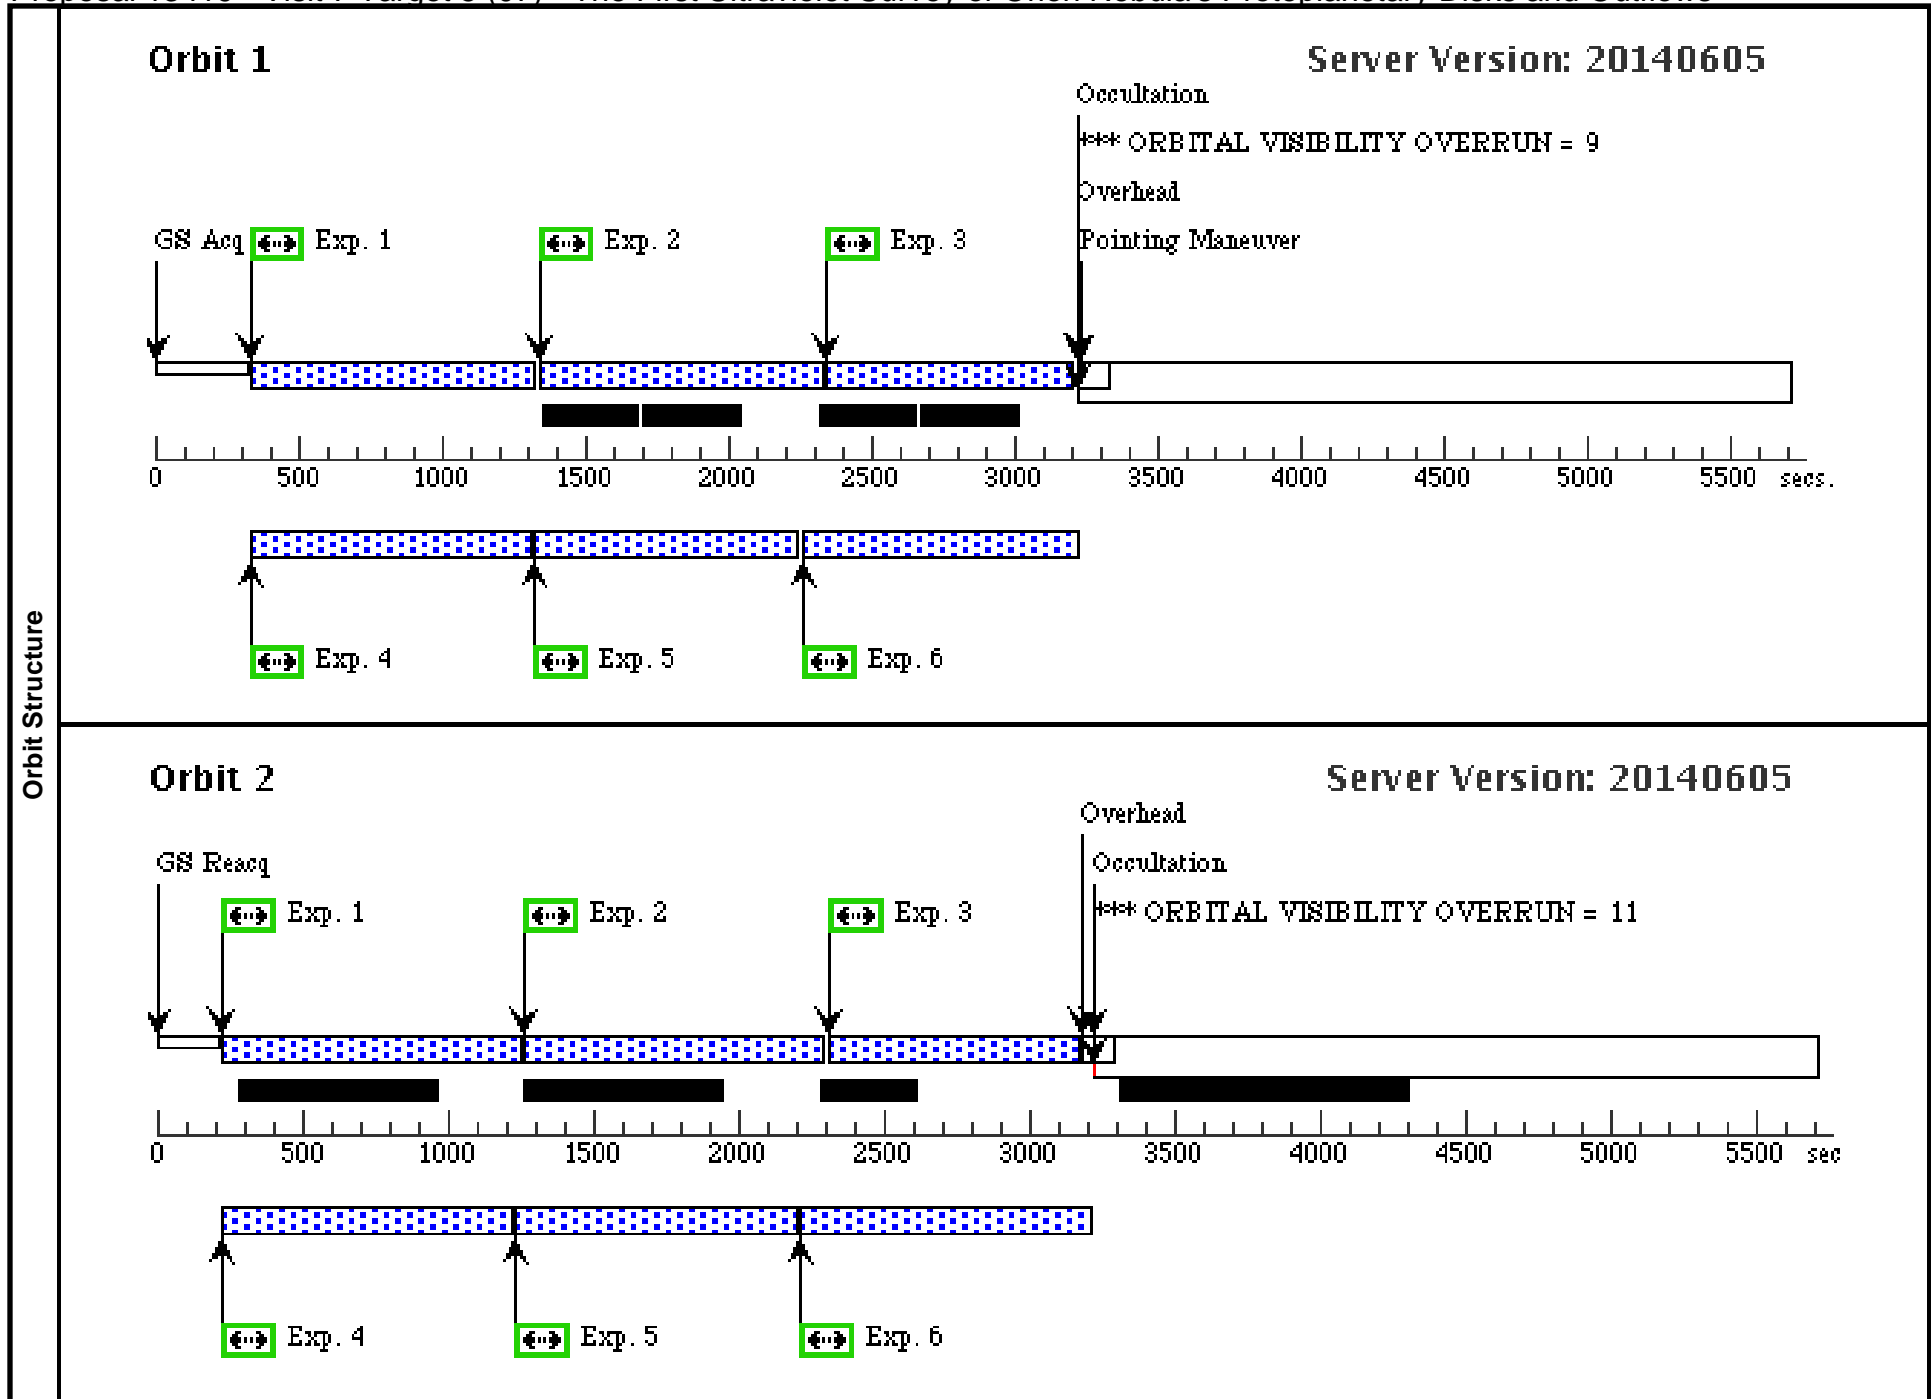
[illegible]

Orbit Structure

Orbit 1

Server Version: 20140605

Occultation

*** ORBITAL VISIBILITY OVERRUN = 9

Overhead

Pointing Maneuver

GS Acq

Exp. 1

Exp. 2

Exp. 3

0 500 1000 1500 2000 2500 3000 3500 4000 4500 5000 5500 secs.

Exp. 4

Exp. 5

Exp. 6

Orbit 2

Server Version: 20140605

Overhead

Occultation

*** ORBITAL VISIBILITY OVERRUN = 11

GS Reacq

Exp. 1

Exp. 2

Exp. 3

0 500 1000 1500 2000 2500 3000 3500 4000 4500 5000 5500 sec

Exp. 4

Exp. 5

Exp. 6